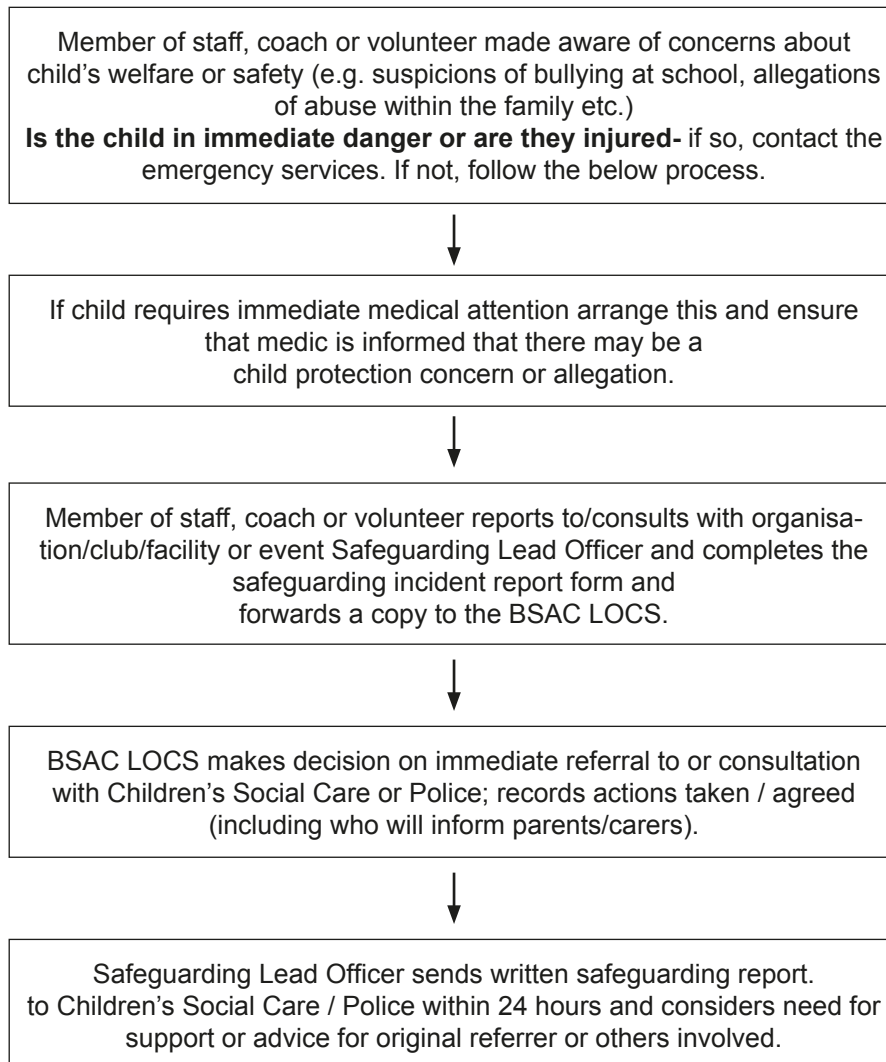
Member of staff, coach or volunteer made aware of concerns about child's welfare or safety (e.g. suspicions of bullying at school, allegations of abuse within the family etc.)
**Is the child in immediate danger or are they injured-** if so, contact the emergency services. If not, follow the below process.

If child requires immediate medical attention arrange this and ensure that medic is informed that there may be a child protection concern or allegation.

Member of staff, coach or volunteer reports to/consults with organisation/club/facility or event Safeguarding Lead Officer and completes the safeguarding incident report form and forwards a copy to the BSAC LOCS.

BSAC LOCS makes decision on immediate referral to or consultation with Children's Social Care or Police; records actions taken / agreed (including who will inform parents/carers).

Safeguarding Lead Officer sends written safeguarding report. to Children's Social Care / Police within 24 hours and considers need for support or advice for original referrer or others involved.